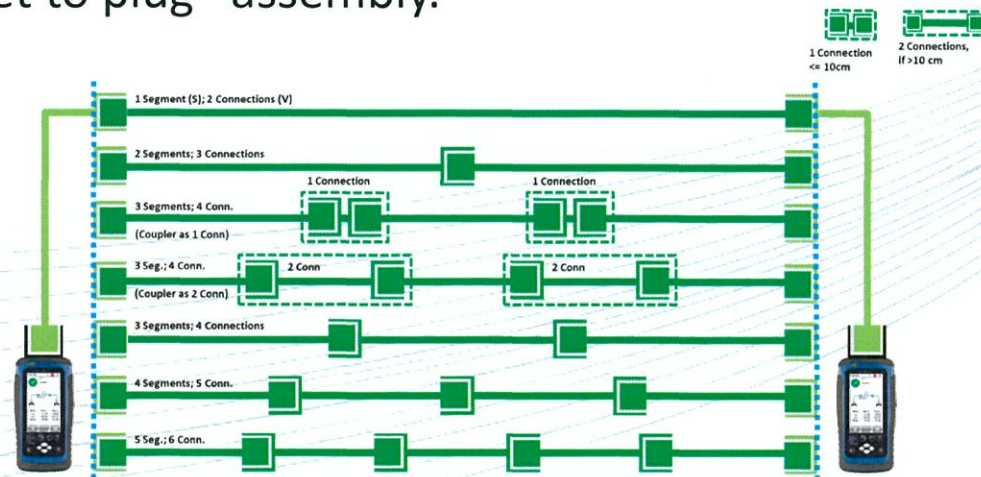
et to plug" assembly.

1 Connection <= 10cm

2 Connections, if >10 cm

1 Segment (S); 2 Connections (V)

2 Segments; 3 Connections

1 Connection

1 Connection

3 Segments; 4 Conn.

(Coupler as 1 Conn)

3 Seg.; 4 Conn.

2 Conn

2 Conn

(Coupler as 2 Conn)

3 Segments; 4 Connections

4 Segments; 5 Conn.

5 Seg.; 6 Conn.